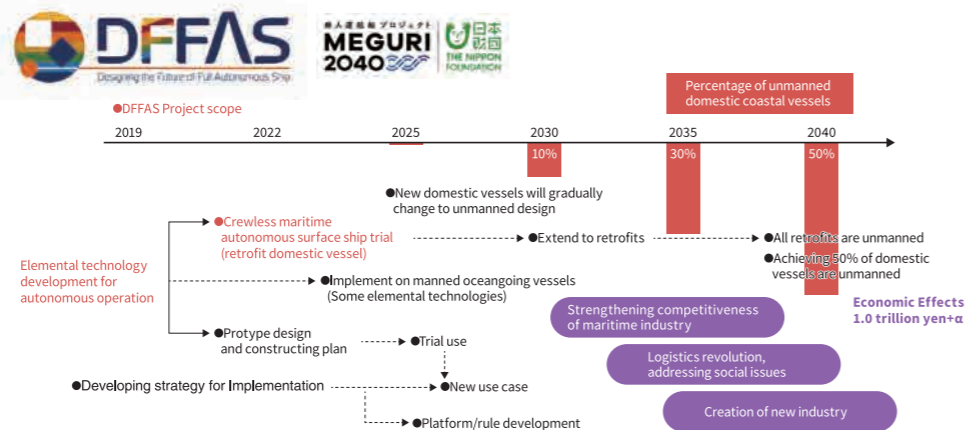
DFFAS
Designing the Future of Full Autonomous Ship

無人運航船プロジェクト
MEGURI 2040

日本財団
THE NIPPON FOUNDATION

●DFFAS Project scope

Percentage of unmanned domestic coastal vessels

2019 2022 2025 2030 2035 2040

10%
30%
50%

●New domestic vessels will gradually change to unmanned design

Elemental technology development for autonomous operation

●Crewless maritime autonomous surface ship trial (retrofit domestic vessel)

●Extend to retrofits

●All retrofits are unmanned

●Achieving 50% of domestic vessels are unmanned

●Implement on manned oceangoing vessels (Some elemental technologies)

Strengthening competitiveness of maritime industry

Economic Effects 1.0 trillion yen+α

●Protype design and constructing plan

●Trial use

Logistics revolution, addressing social issues

●Developing strategy for Implementation

●New use case

Creation of new industry

●Platform/rule development